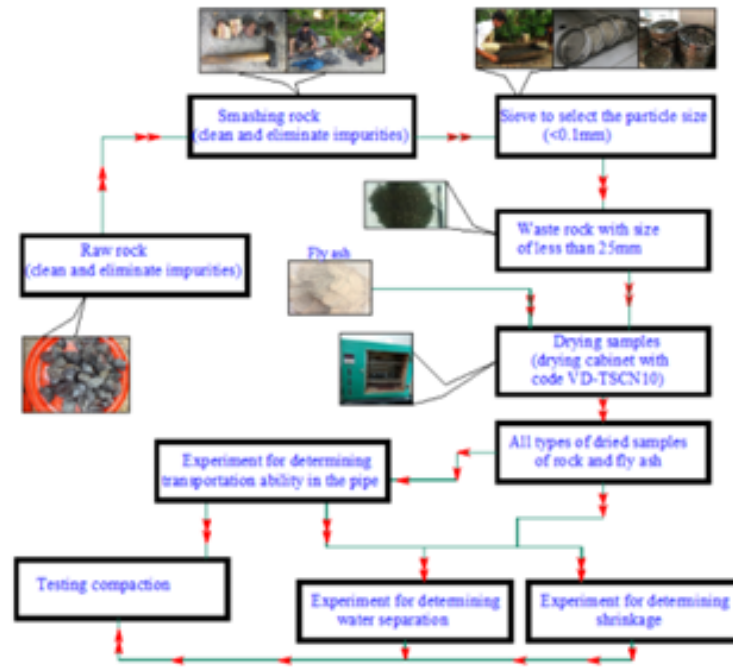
Smashing rock
(clean and eliminate impurities)

Sieve to select the particle size
(<0.1mm)

Raw rock
(clean and eliminate impurities)

Waste rock with size
of less than 25mm

Fly ash

Drying samples
(drying cabinet with
code VD-TSCN10)

All types of dried samples
of rock and fly ash

Experiment for determining
transportation ability in the pipe

Testing compaction

Experiment for determining
water separation

Experiment for determining
shrinkage